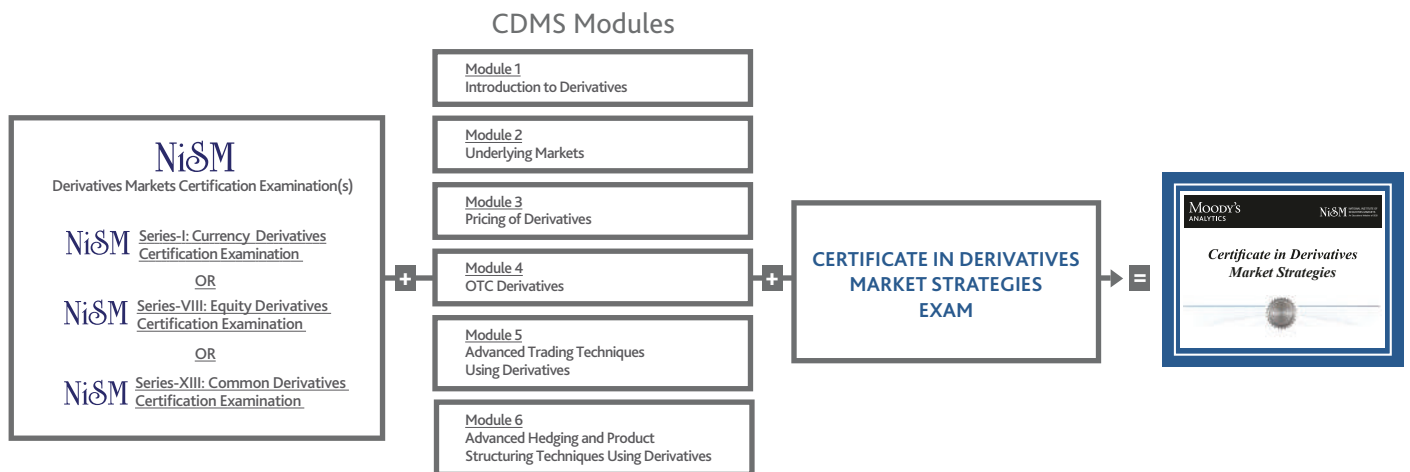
CDMS Modules

NiSM
Derivatives Markets Certification Examination(s)

NiSM Series-I: Currency Derivatives Certification Examination

OR

NiSM Series-VIII: Equity Derivatives Certification Examination

OR

NiSM Series-XIII: Common Derivatives Certification Examination

+

Module 1
Introduction to Derivatives

Module 2
Underlying Markets

Module 3
Pricing of Derivatives

Module 4
OTC Derivatives

Module 5
Advanced Trading Techniques Using Derivatives

Module 6
Advanced Hedging and Product Structuring Techniques Using Derivatives

+

CERTIFICATE IN DERIVATIVES MARKET STRATEGIES EXAM

=

MOODY'S ANALYTICS
NiSM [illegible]

Certificate in Derivatives Market Strategies